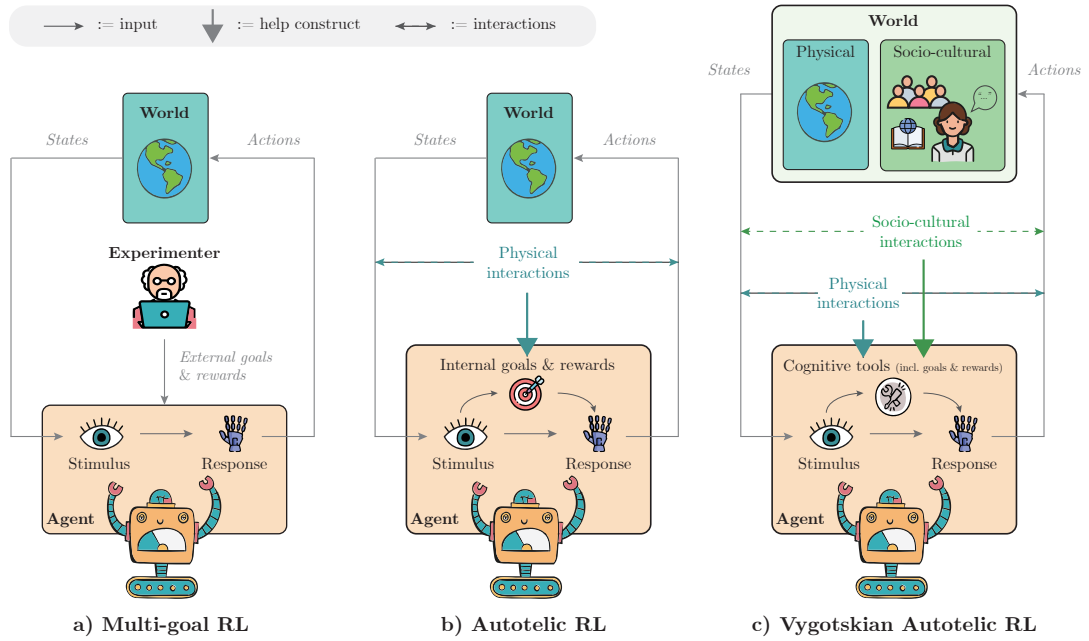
:= input := help construct := interactions

World

States

Actions

Experimenter

External goals & rewards

Stimulus

Response

Agent

a) Multi-goal RL

World

States

Actions

Physical interactions

Internal goals & rewards

Stimulus

Response

Agent

b) Autotelic RL

World

Physical

Socio-cultural

States

Actions

Socio-cultural interactions

Physical interactions

Cognitive tools (incl. goals & rewards)

Stimulus

Response

Agent

c) Vygotskian Autotelic RL